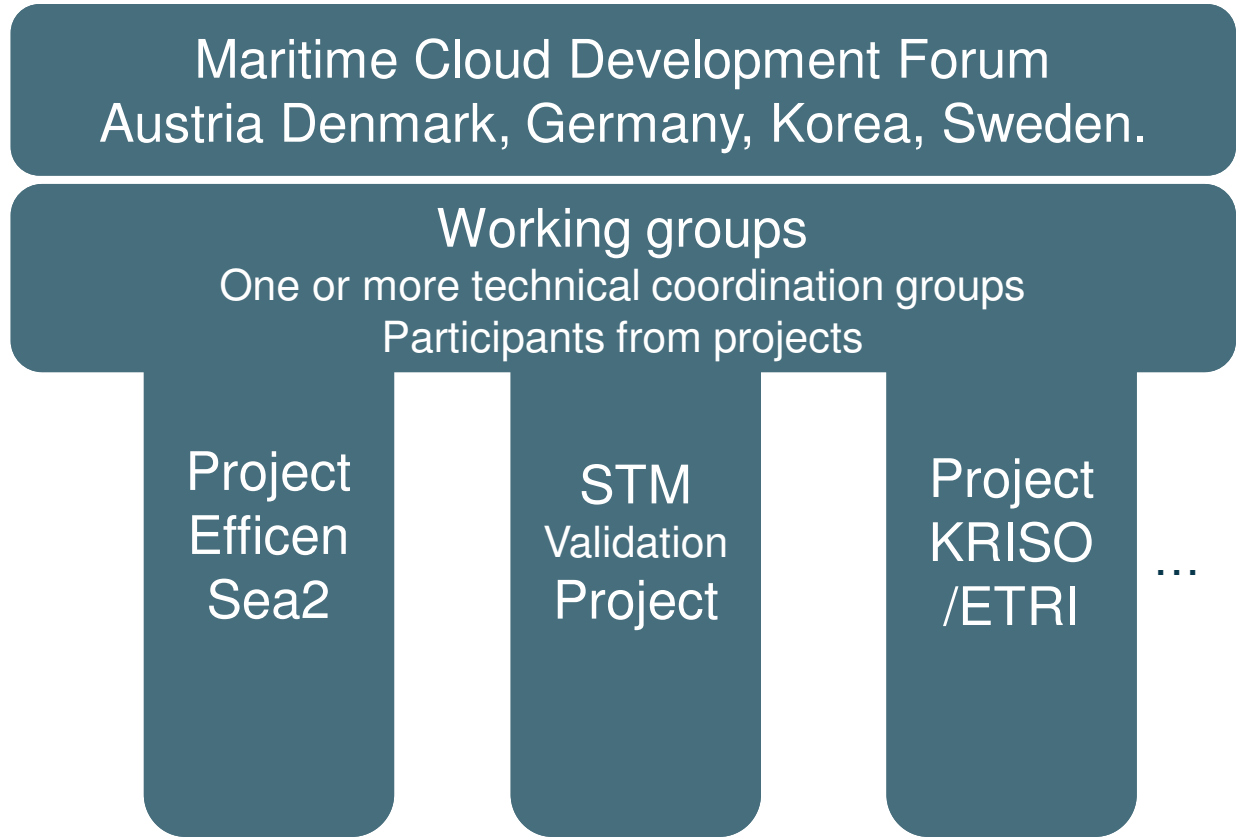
Maritime Cloud Development Forum
Austria Denmark, Germany, Korea, Sweden.

Working groups
One or more technical coordination groups
Participants from projects

Project Efficen Sea2

STM Validation Project

Project KRISO /ETRI

...